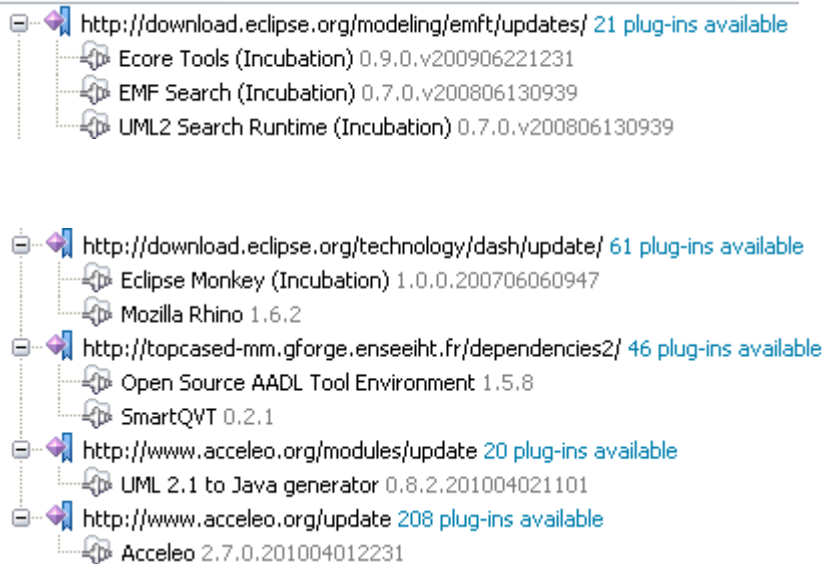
http://download.eclipse.org/modeling/emft/updates/ 21 plug-ins available
Ecore Tools (Incubation) 0.9.0.v200906221231
EMF Search (Incubation) 0.7.0.v200806130939
UML2 Search Runtime (Incubation) 0.7.0.v200806130939

http://download.eclipse.org/technology/dash/update/ 61 plug-ins available
Eclipse Monkey (Incubation) 1.0.0.200706060947
Mozilla Rhino 1.6.2
http://topcased-mm.gforge.enseeiht.fr/dependencies2/ 46 plug-ins available
Open Source AADL Tool Environment 1.5.8
SmartQVT 0.2.1
http://www.acceleo.org/modules/update 20 plug-ins available
UML 2.1 to Java generator 0.8.2.201004021101
http://www.acceleo.org/update 208 plug-ins available
Acceleo 2.7.0.201004012231